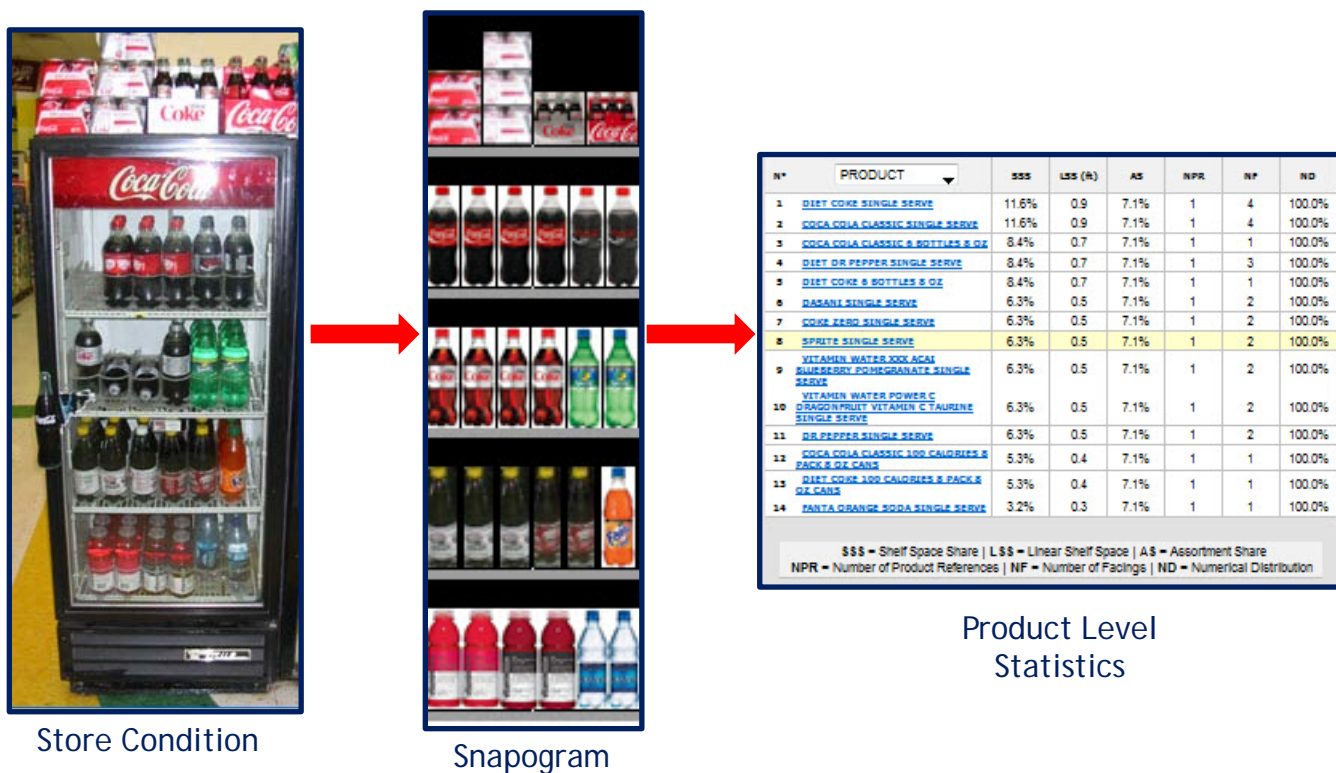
Coke

Coca-Cola

Store Condition

Snapogram

| N° | PRODUCT | SSS | LSS (ft) | AS | NPR | NF | ND |
|---|---|---|---|---|---|---|---|
| 1 | DIET COKE SINGLE SERVE | 11.6% | 0.9 | 7.1% | 1 | 4 | 100.0% |
| 2 | COCA COLA CLASSIC SINGLE SERVE | 11.6% | 0.9 | 7.1% | 1 | 4 | 100.0% |
| 3 | COCA COLA CLASSIC 6 BOTTLES 8 OZ | 8.4% | 0.7 | 7.1% | 1 | 1 | 100.0% |
| 4 | DIET DR PEPPER SINGLE SERVE | 8.4% | 0.7 | 7.1% | 1 | 3 | 100.0% |
| 5 | DIET COKE 6 BOTTLES 8 OZ | 8.4% | 0.7 | 7.1% | 1 | 1 | 100.0% |
| 6 | DASANI SINGLE SERVE | 6.3% | 0.5 | 7.1% | 1 | 2 | 100.0% |
| 7 | COKE ZERO SINGLE SERVE | 6.3% | 0.5 | 7.1% | 1 | 2 | 100.0% |
| 8 | SPRITE SINGLE SERVE | 6.3% | 0.5 | 7.1% | 1 | 2 | 100.0% |
| 9 | VITAMIN WATER XXX ACAI BLUEBERRY POMEGRANATE SINGLE SERVE | 6.3% | 0.5 | 7.1% | 1 | 2 | 100.0% |
| 10 | VITAMIN WATER POWER C DRAGONFRUIT VITAMIN C TAURINE SINGLE SERVE | 6.3% | 0.5 | 7.1% | 1 | 2 | 100.0% |
| 11 | DR PEPPER SINGLE SERVE | 6.3% | 0.5 | 7.1% | 1 | 2 | 100.0% |
| 12 | COCA COLA CLASSIC 100 CALORIES 8 PACK 8 OZ CANS | 5.3% | 0.4 | 7.1% | 1 | 1 | 100.0% |
| 13 | DIET COKE 100 CALORIES 8 PACK 8 OZ CANS | 5.3% | 0.4 | 7.1% | 1 | 1 | 100.0% |
| 14 | FANTA ORANGE SODA SINGLE SERVE | 3.2% | 0.3 | 7.1% | 1 | 1 | 100.0% |

SSS = Shelf Space Share | LSS = Linear Shelf Space | AS = Assortment Share
NPR = Number of Product References | NF = Number of Facings | ND = Numerical Distribution

Product Level Statistics